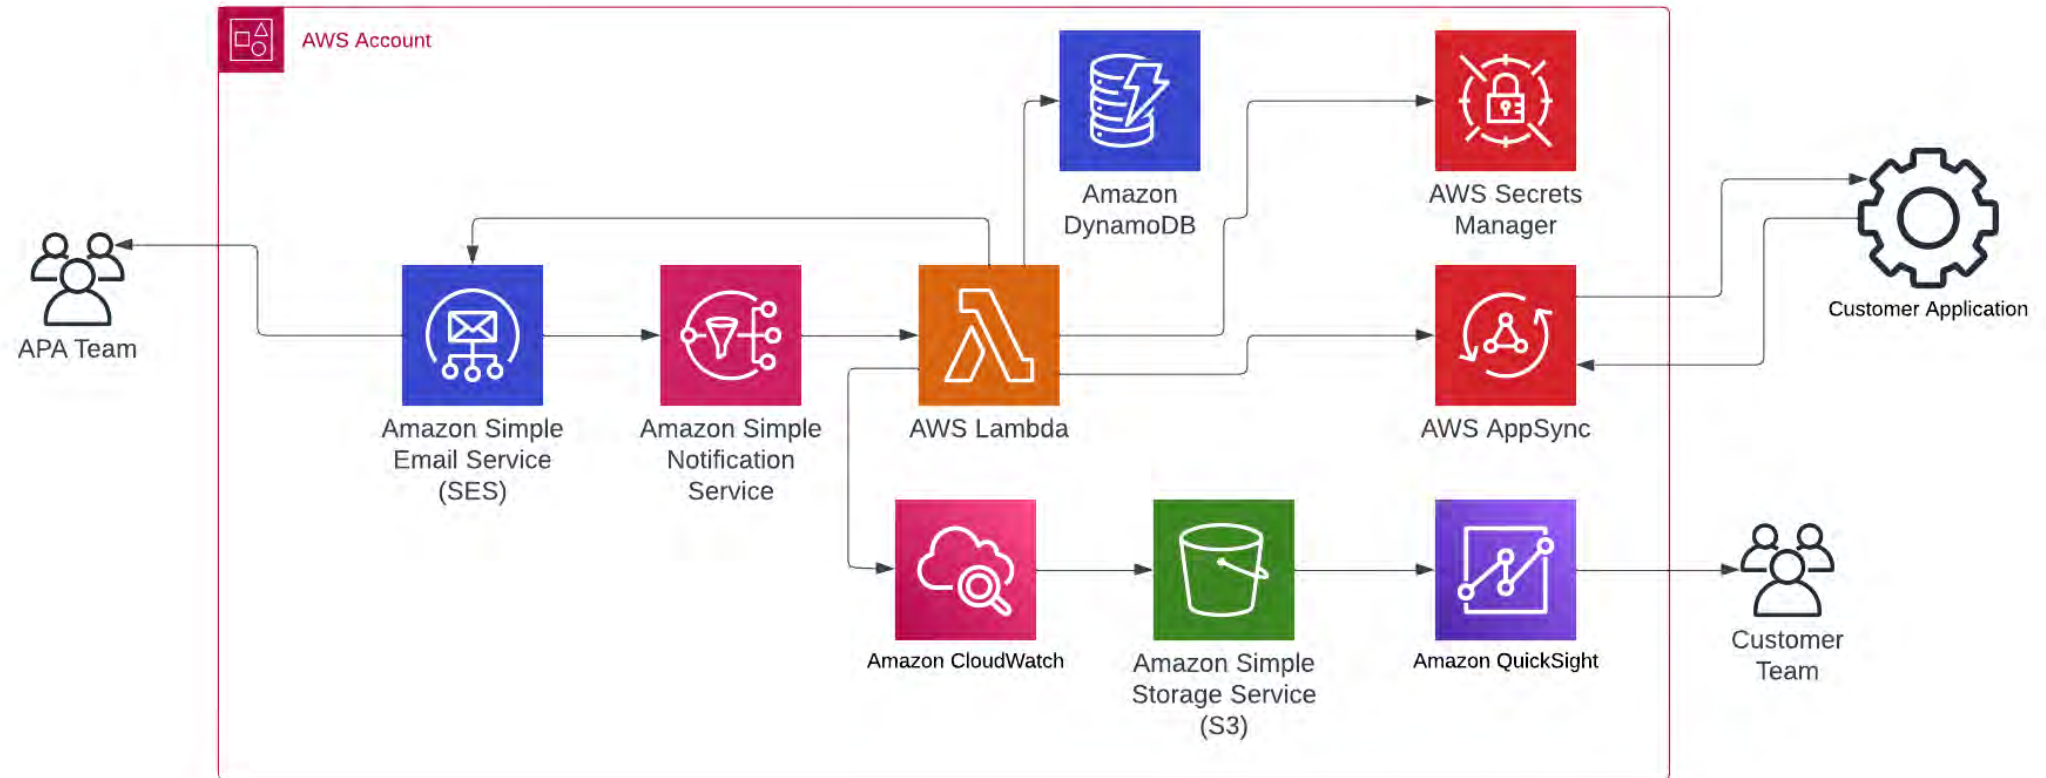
AWS Account

Amazon DynamoDB

AWS Secrets Manager

APA Team

Amazon Simple Email Service (SES)

Amazon Simple Notification Service

AWS Lambda

AWS AppSync

Customer Application

Amazon CloudWatch

Amazon Simple Storage Service (S3)

Amazon QuickSight

Customer Team